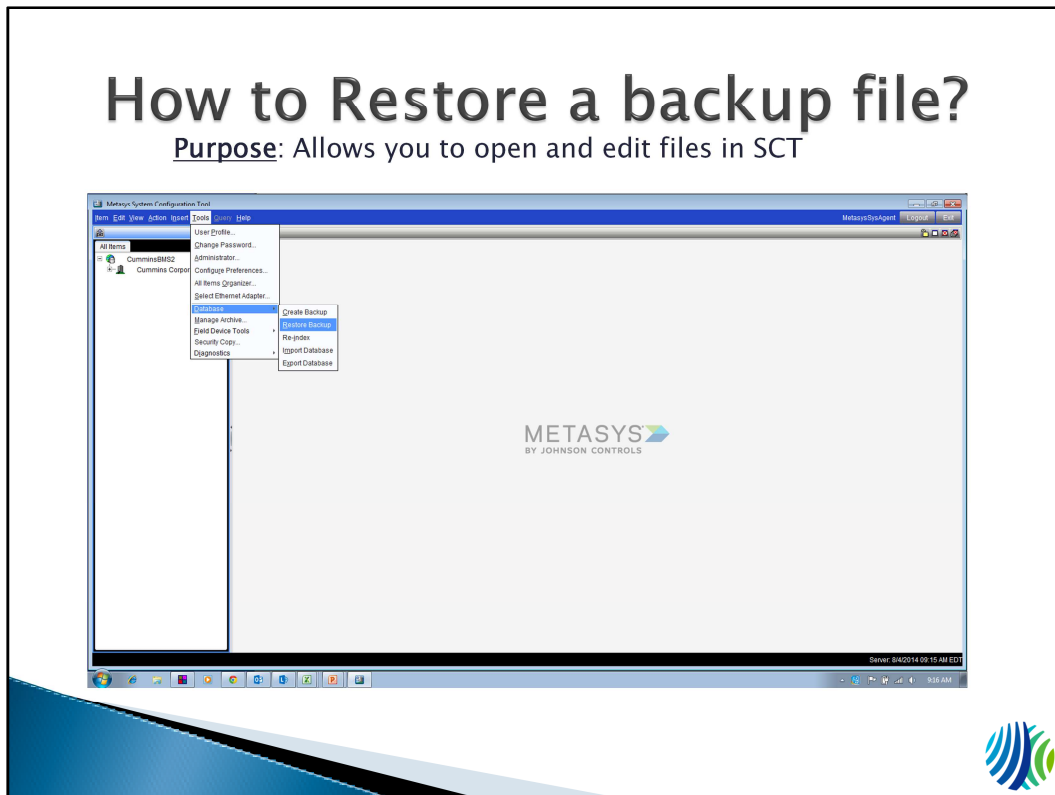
How to Restore a backup file?

Purpose: Allows you to open and edit files in SCT

Metasys System Configuration Tool

Item Edit View Action Insert Tools Query Help

MetasysSysAgent Logout Exit

All Items

CumminsBMS2

Cummins Corpor

User Profile...
Change Password...
Administrator...
Configure Preferences...
All Items Organizer...
Select Ethernet Adapter...
Database
Manage Archive...
Field Device Tools
Security Copy...
Diagnostics

Create Backup
Restore Backup
Re-index
Import Database
Export Database

METASYS
BY JOHNSON CONTROLS

Server: 8/4/2014 09:15 AM EDT

9:16 AM